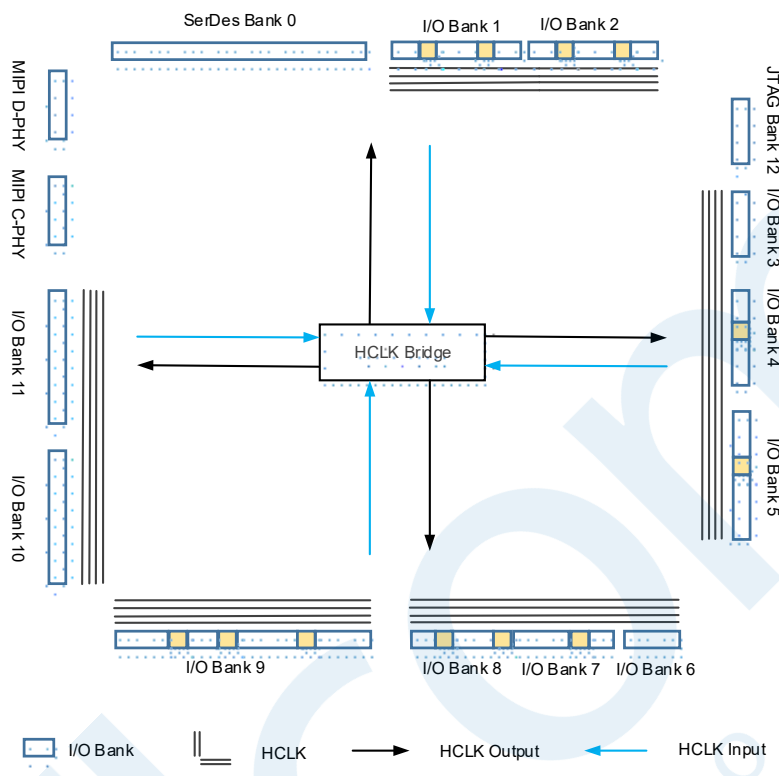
SerDes Bank 0

I/O Bank 1

I/O Bank 2

MIPI D-PHY

MIPI C-PHY

I/O Bank 11

I/O Bank 10

JTAG Bank 12

I/O Bank 3

I/O Bank 4

I/O Bank 5

HCLK Bridge

I/O Bank 9

I/O Bank 8

I/O Bank 7

I/O Bank 6

I/O Bank

HCLK

HCLK Output

HCLK Input